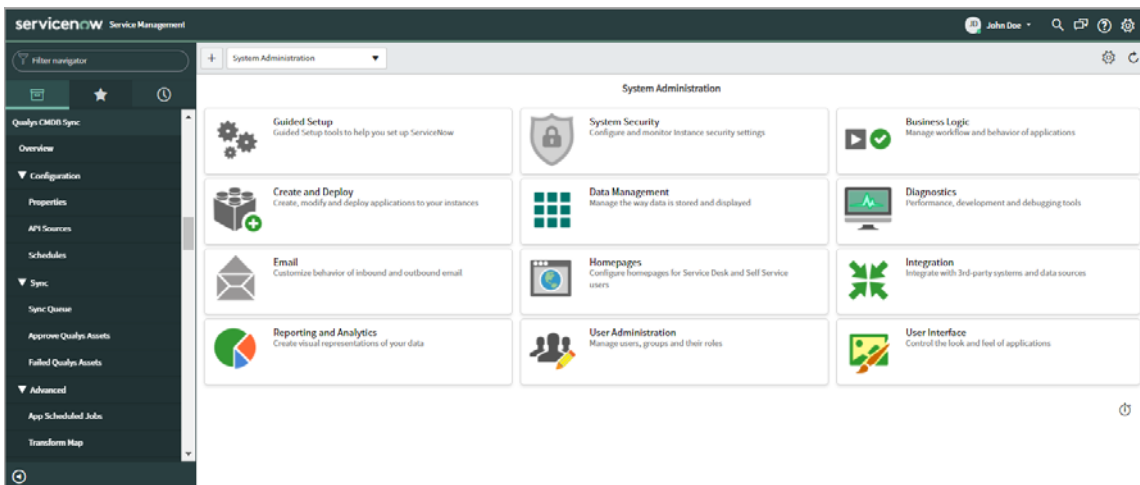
servicenow Service Management

JD John Doe

Filter navigator

Qualys CMDB Sync
Overview
▼ Configuration
Properties
API Sources
Schedules
▼ Sync
Sync Queue
Approve Qualys Assets
Failed Qualys Assets
▼ Advanced
App Scheduled Jobs
Transform Map

+ System Administration ▼

System Administration

Guided Setup
Guided Setup tools to help you set up ServiceNow

System Security
Configure and monitor instance security settings

Business Logic
Manage workflow and behavior of applications

Create and Deploy
Create, modify and deploy applications to your instances

Data Management
Manage the way data is stored and displayed

Diagnostics
Performance, development and debugging tools

Email
Customize behavior of inbound and outbound email

Homepages
Configure homepages for Service Desk and Self Service users

Integration
Integrate with 3rd-party systems and data sources

Reporting and Analytics
Create visual representations of your data

User Administration
Manage users, groups and their roles

User Interface
Control the look and feel of applications